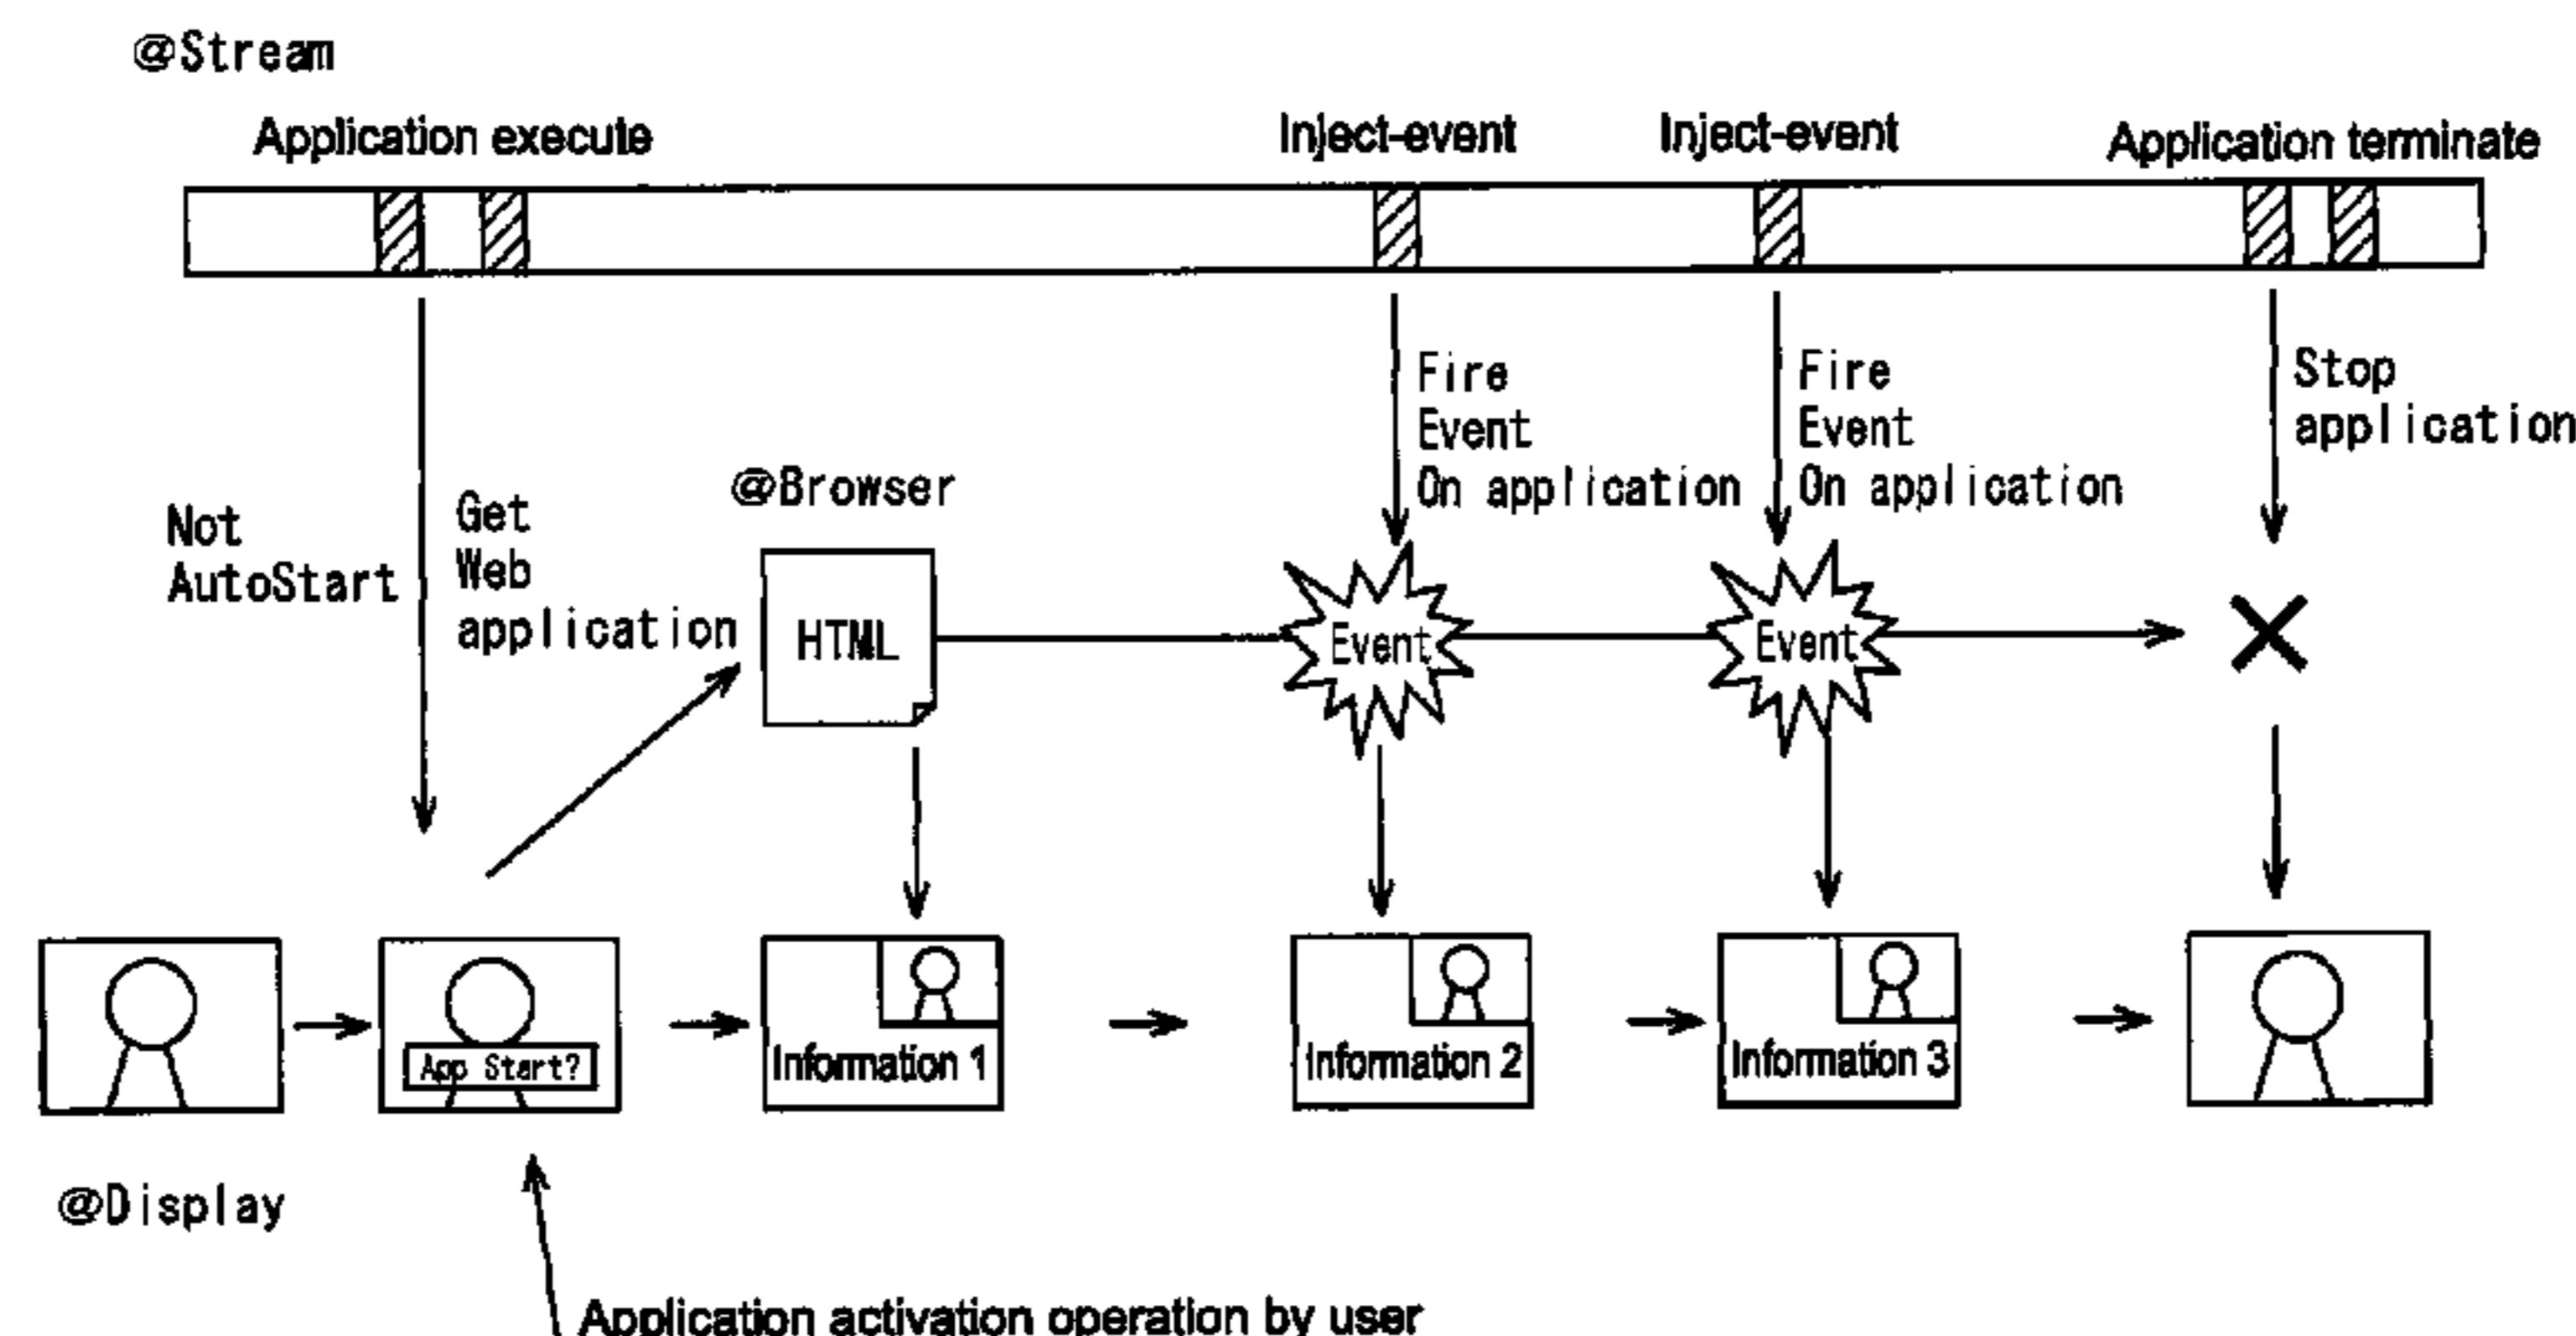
@Stream

Application execute

Inject-event

Inject-event

Application terminate

Not AutoStart

Get Web application

@Browser

HTML

Fire Event On application

Fire Event On application

Stop application

Event

Event

App Start?

Information 1

Information 2

Information 3

@Display

Application activation operation by user